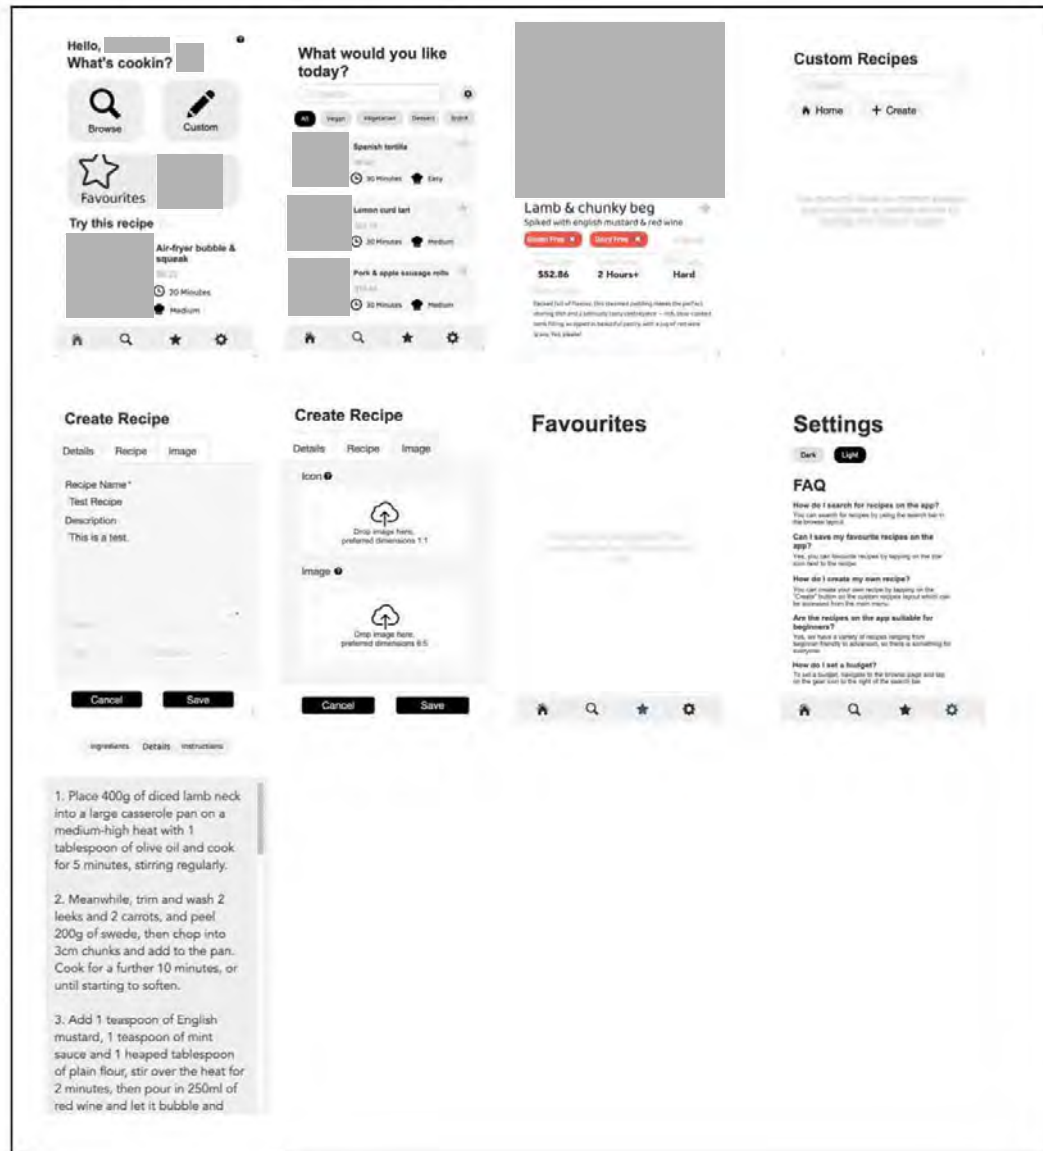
Hello,
What's cookin?

Browse

Custom

Favourites

Try this recipe

Air-fryer bubble & squeak

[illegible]

20 Minutes

Medium

What would you like today?

All Vegan Vegetarian Dessert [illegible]

Spanish tortilla

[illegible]

30 Minutes Easy

Lemon curd tart

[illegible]

30 Minutes Medium

Pork & apple sausage rolls

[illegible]

30 Minutes Medium

Lamb & chunky beg

Spiked with english mustard & red wine

Gluten Free Dairy Free

$52.86 2 Hours+ Hard

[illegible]

Custom Recipes

Home + Create

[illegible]

Create Recipe

Details Recipe Image

Recipe Name*

Test Recipe

Description

This is a test.

Cancel Save

Create Recipe

Details Recipe Image

Icon

Drop image here, preferred dimensions 1:1

Image

Drop image here, preferred dimensions 6:5

Cancel Save

Favourites

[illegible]

Settings

Dark Light

FAQ

How do I search for recipes on the app?

You can search for recipes by using the search bar in the browse layout.

Can I save my favourite recipes on the app?

Yes, you can favourite recipes by tapping on the star icon next to the recipe.

How do I create my own recipe?

You can create your own recipe by tapping on the "Create" button on the custom recipes layout which can be accessed from the main menu.

Are the recipes on the app suitable for beginners?

Yes, we have a variety of recipes ranging from beginner friendly to advanced, so there is something for everyone.

How do I set a budget?

To set a budget, navigate to the browse page and tap on the gear icon to the right of the search bar.

Ingredients Details Instructions

1. Place 400g of diced lamb neck into a large casserole pan on a medium-high heat with 1 tablespoon of olive oil and cook for 5 minutes, stirring regularly.

2. Meanwhile, trim and wash 2 leeks and 2 carrots, and peel 200g of swede, then chop into 3cm chunks and add to the pan. Cook for a further 10 minutes, or until starting to soften.

3. Add 1 teaspoon of English mustard, 1 teaspoon of mint sauce and 1 heaped tablespoon of plain flour, stir over the heat for 2 minutes, then pour in 250ml of red wine and let it bubble and